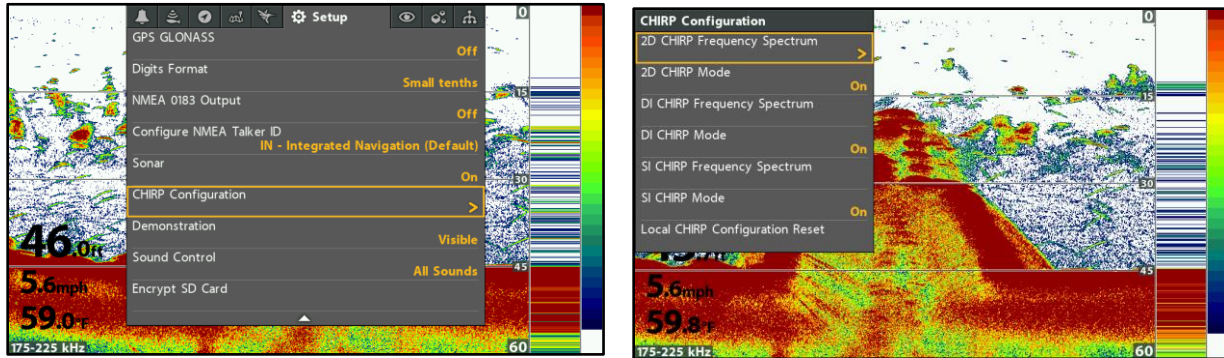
Setup
GPS GLONASS
Off
Digits Format
Small tenths
NMEA 0183 Output
Off
Configure NMEA Talker ID
IN - Integrated Navigation (Default)
Sonar
On
CHIRP Configuration
>
Demonstration
Visible
Sound Control
All Sounds
Encrypt SD Card

0
15
30
45
60
46.0ft
5.6mph
59.0°F
175-225 kHz

CHIRP Configuration
2D CHIRP Frequency Spectrum
>
2D CHIRP Mode
On
DI CHIRP Frequency Spectrum
DI CHIRP Mode
On
SI CHIRP Frequency Spectrum
SI CHIRP Mode
On
Local CHIRP Configuration Reset

0
15
30
45
60
5.6mph
59.8°F
175-225 kHz